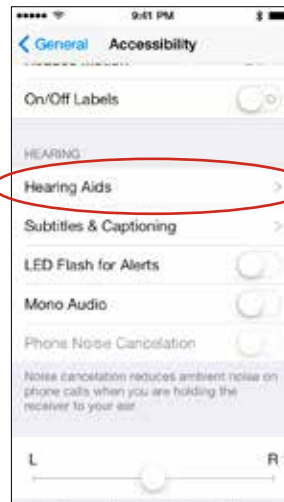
9:41 PM

General Accessibility

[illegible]

On/Off Labels

HEARING

Hearing Aids

Subtitles & Captioning

LED Flash for Alerts

Mono Audio

Phone Noise Cancelation

Noise cancelation reduces ambient noise on phone calls when you are holding the receiver to your ear.

L

R